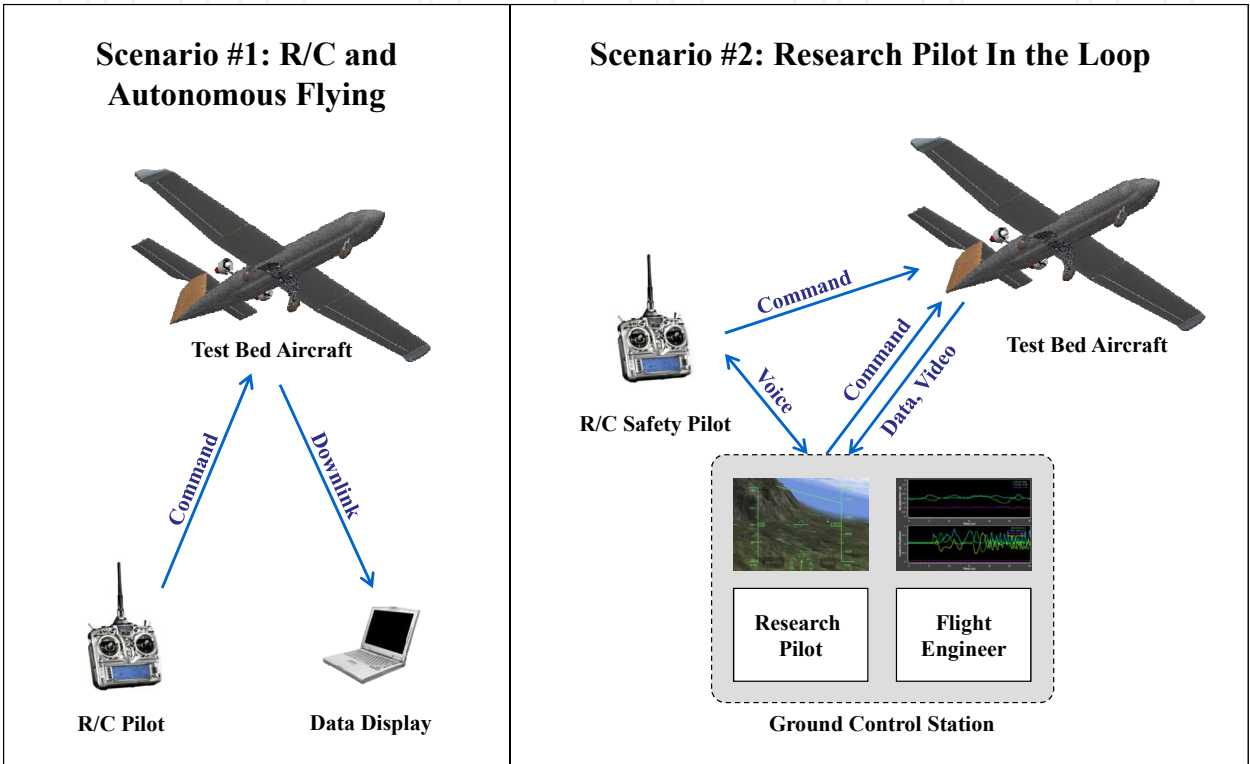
Scenario #1: R/C and Autonomous Flying

Test Bed Aircraft

Command

Downlink

R/C Pilot

Data Display

Scenario #2: Research Pilot In the Loop

Command

Test Bed Aircraft

Voice

Command

Data, Video

R/C Safety Pilot

Research Pilot

Flight Engineer

Ground Control Station